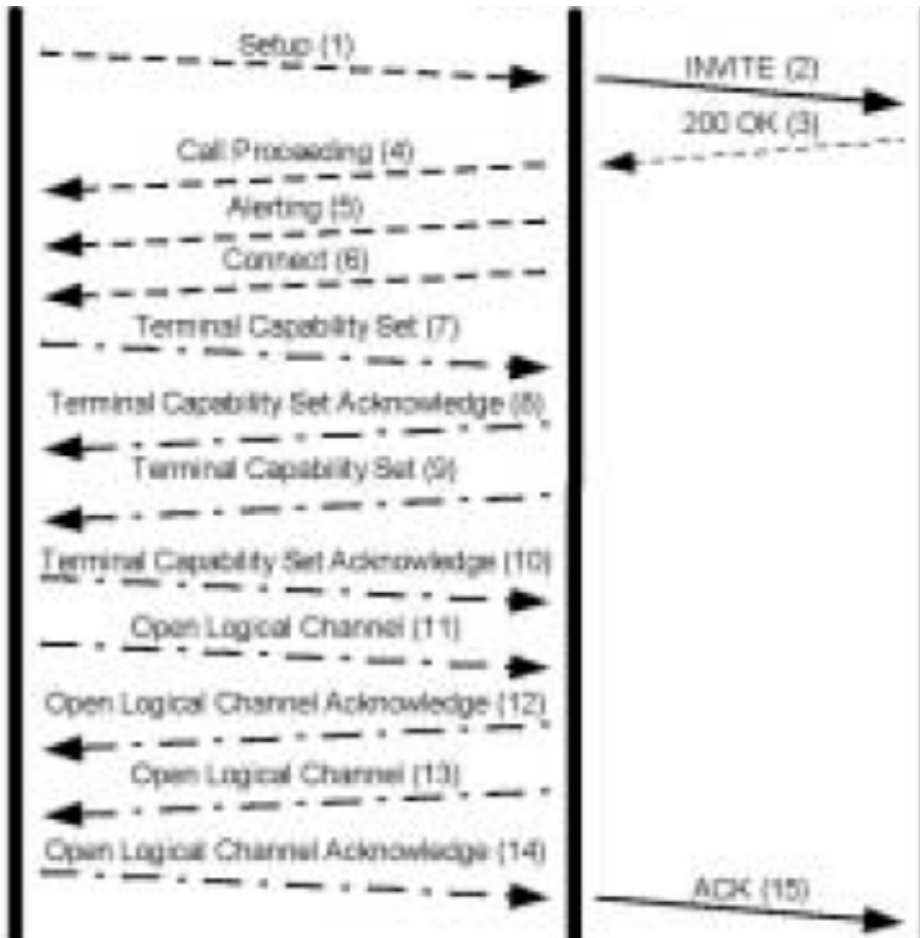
Setup (1)

INVITE (2)

200 OK (3)

Call Proceeding (4)

Alerting (5)

Connect (6)

Terminal Capability Set (7)

Terminal Capability Set Acknowledge (8)

Terminal Capability Set (9)

Terminal Capability Set Acknowledge (10)

Open Logical Channel (11)

Open Logical Channel Acknowledge (12)

Open Logical Channel (13)

Open Logical Channel Acknowledge (14)

ACK (15)